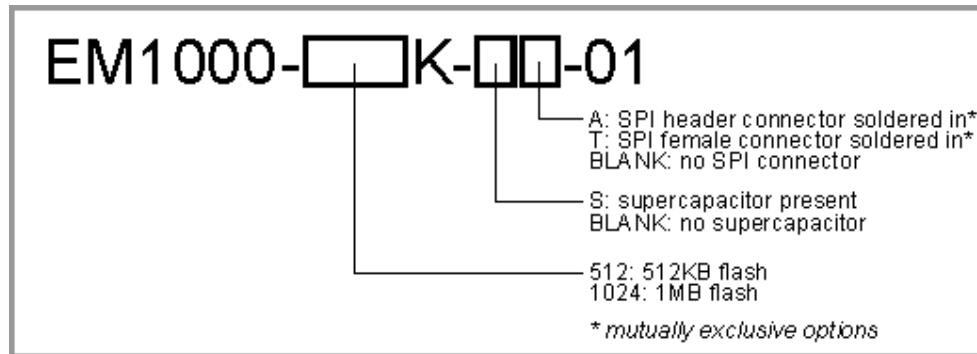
EM1000-[ ]K-[ ][ ]-01

A: SPI header connector soldered in*
T: SPI female connector soldered in*
BLANK: no SPI connector

S: supercapacitor present
BLANK: no supercapacitor

512: 512KB flash
1024: 1MB flash

* mutually exclusive options